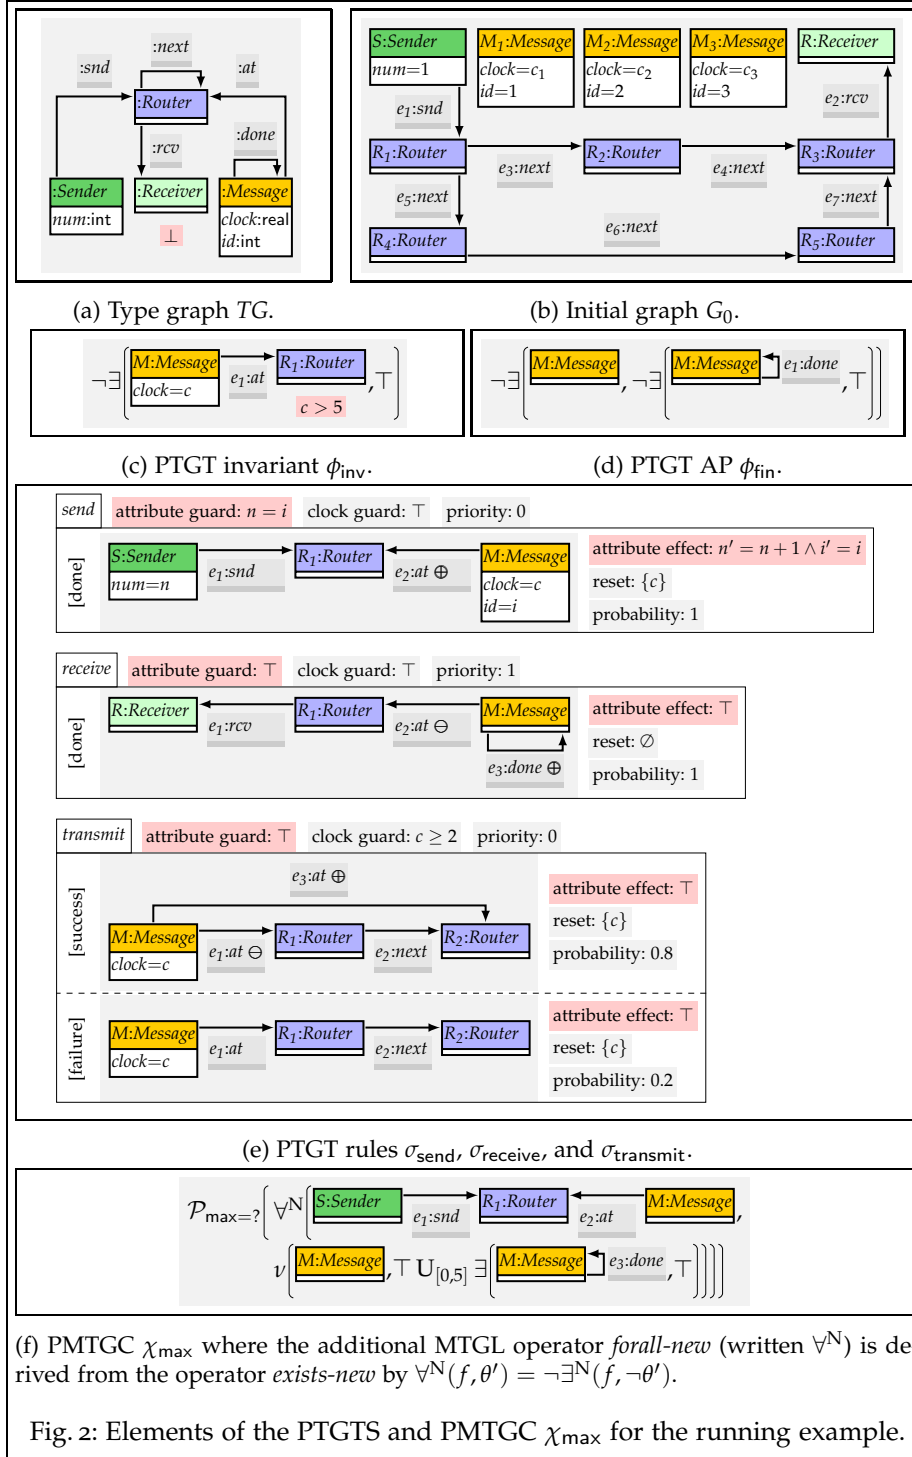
:next
:snd
:at
:Router
:rcv
:done
:Sender
num:int
:Receiver
:Message
clock:real
id:int
$\perp$

S:Sender
num=1
$M_1$:Message
clock=$c_1$
id=1
$M_2$:Message
clock=$c_2$
id=2
$M_3$:Message
clock=$c_3$
id=3
R:Receiver
$e_1$:snd
$e_2$:rcv
$R_1$:Router
$e_3$:next
$R_2$:Router
$e_4$:next
$R_3$:Router
$e_5$:next
$e_7$:next
$e_6$:next
$R_4$:Router
$R_5$:Router

(a) Type graph $TG$.

(b) Initial graph $G_0$.

$\neg\exists$ ( M:Message clock=c $e_1$:at $R_1$:Router $c>5$ , $\top$ )

$\neg\exists$ ( M:Message , $\neg\exists$ ( M:Message $e_1$:done , $\top$ ))

(c) PTGT invariant $\phi_{\text{inv}}$.

(d) PTGT AP $\phi_{\text{fin}}$.

send
attribute guard: $n=i$
clock guard: $\top$
priority: 0
[done]
S:Sender
num=n
$e_1$:snd
$R_1$:Router
$e_2$:at $\oplus$
M:Message
clock=c
id=i
attribute effect: $n'=n+1 \wedge i'=i$
reset: $\{c\}$
probability: 1

receive
attribute guard: $\top$
clock guard: $\top$
priority: 1
[done]
R:Receiver
$e_1$:rcv
$R_1$:Router
$e_2$:at $\ominus$
M:Message
$e_3$:done $\oplus$
attribute effect: $\top$
reset: $\emptyset$
probability: 1

transmit
attribute guard: $\top$
clock guard: $c\geq 2$
priority: 0
[success]
$e_3$:at $\oplus$
M:Message
clock=c
$e_1$:at $\ominus$
$R_1$:Router
$e_2$:next
$R_2$:Router
attribute effect: $\top$
reset: $\{c\}$
probability: 0.8
[failure]
M:Message
clock=c
$e_1$:at
$R_1$:Router
$e_2$:next
$R_2$:Router
attribute effect: $\top$
reset: $\{c\}$
probability: 0.2

(e) PTGT rules $\sigma_{\text{send}}$, $\sigma_{\text{receive}}$, and $\sigma_{\text{transmit}}$.

$\mathcal{P}_{\max=?}$ ( $\forall^{N}$ ( S:Sender $e_1$:snd $R_1$:Router $e_2$:at M:Message , $\nu$ ( M:Message , $\top$ $U_{[0,5]}$ $\exists$ ( M:Message $e_3$:done , $\top$ ))))

(f) PMTGC $\chi_{\max}$ where the additional MTGL operator forall-new (written $\forall^{N}$) is derived from the operator exists-new by $\forall^{N}(f,\theta')=\neg\exists^{N}(f,\neg\theta')$.

Fig. 2: Elements of the PTGTS and PMTGC $\chi_{\max}$ for the running example.